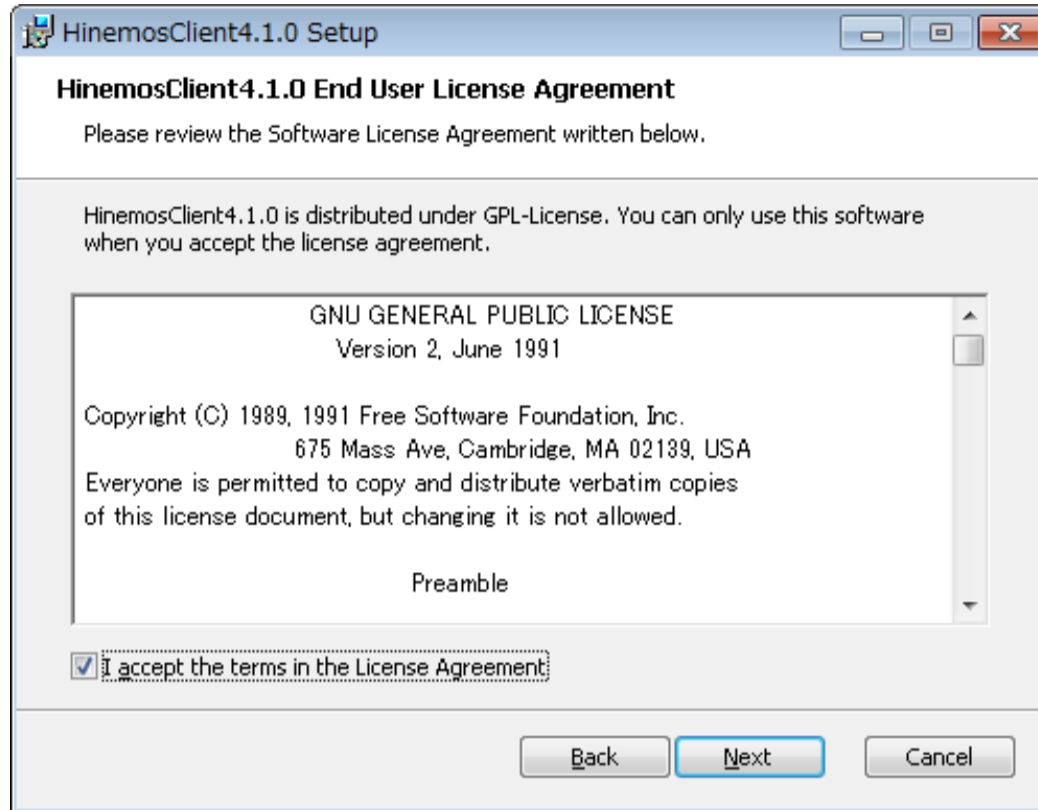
HinemosClient4.1.0 Setup

HinemosClient4.1.0 End User License Agreement

Please review the Software License Agreement written below.

HinemosClient4.1.0 is distributed under GPL-License. You can only use this software when you accept the license agreement.

GNU GENERAL PUBLIC LICENSE
Version 2, June 1991

Copyright (C) 1989, 1991 Free Software Foundation, Inc.
675 Mass Ave, Cambridge, MA 02139, USA
Everyone is permitted to copy and distribute verbatim copies
of this license document, but changing it is not allowed.

Preamble

I accept the terms in the License Agreement

Back Next Cancel